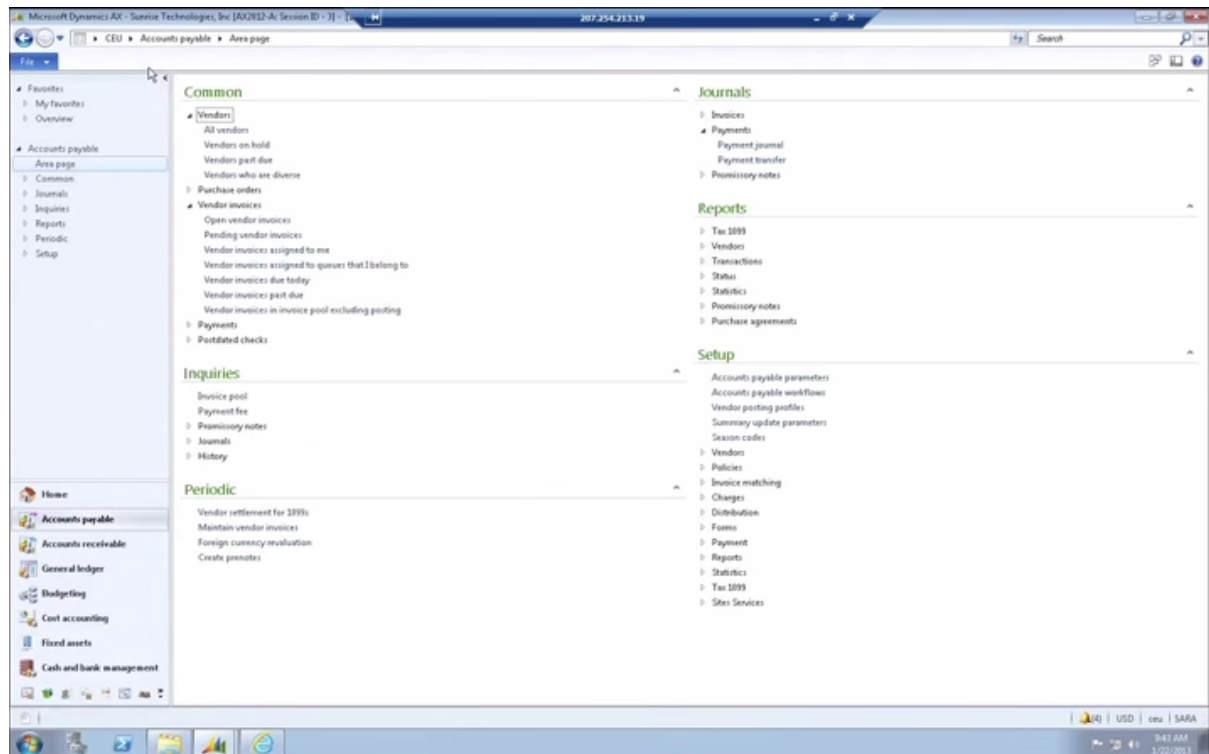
Microsoft Dynamics AX - Sunrise Technologies, Inc [AX2012-A: Session ID - 3] - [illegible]

207.254.213.19

CEU ▸ Accounts payable ▸ Area page

Search

File

Favorites
My favorites
Overview

Accounts payable
Area page
Common
Journals
Inquiries
Reports
Periodic
Setup

Common
Vendors
All vendors
Vendors on hold
Vendors past due
Vendors who are diverse
Purchase orders
Vendor invoices
Open vendor invoices
Pending vendor invoices
Vendor invoices assigned to me
Vendor invoices assigned to queues that I belong to
Vendor invoices due today
Vendor invoices past due
Vendor invoices in invoice pool excluding posting
Payments
Postdated checks

Inquiries
Invoice pool
Payment fee
Promissory notes
Journals
History

Periodic
Vendor settlement for 1099s
Maintain vendor invoices
Foreign currency revaluation
Create prenotes

Journals
Invoices
Payments
Payment journal
Payment transfer
Promissory notes

Reports
Tax 1099
Vendors
Transactions
Status
Statistics
Promissory notes
Purchase agreements

Setup
Accounts payable parameters
Accounts payable workflows
Vendor posting profiles
Summary update parameters
Season codes
Vendors
Policies
Invoice matching
Charges
Distribution
Forms
Payment
Reports
Statistics
Tax 1099
Sites Services

Home
Accounts payable
Accounts receivable
General ledger
Budgeting
Cost accounting
Fixed assets
Cash and bank management

(4) | USD | ceu | SARA

9:41 AM
1/22/2013